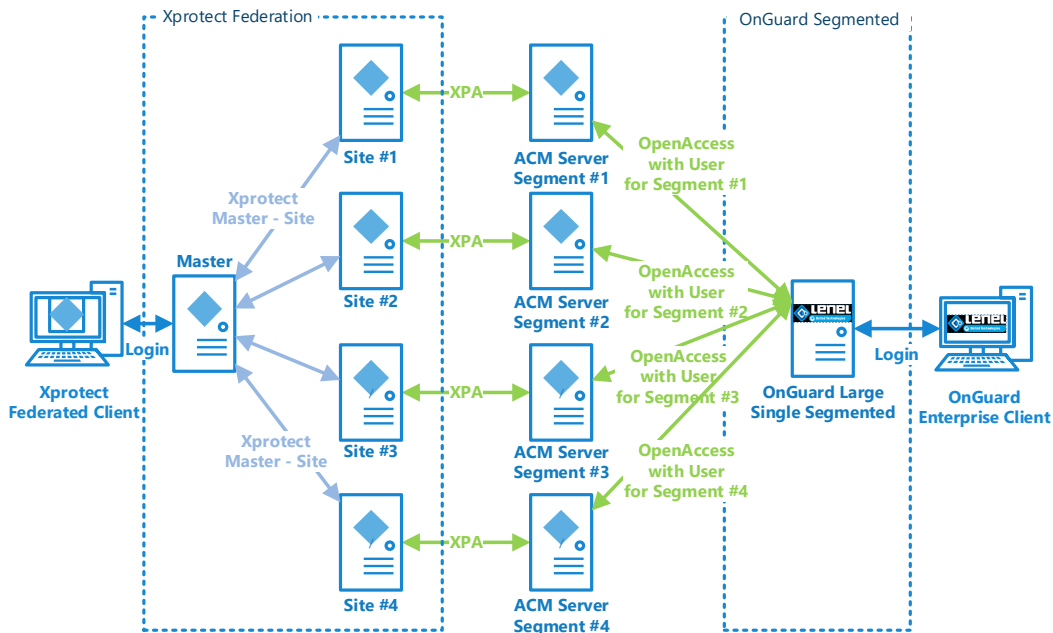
Xprotect Federation

OnGuard Segmented

Site #1

XPA

ACM Server Segment #1

OpenAccess with User for Segment #1

Xprotect Master - Site

Master

Site #2

XPA

ACM Server Segment #2

OpenAccess with User for Segment #2

Xprotect Federated Client

Login

Lenel

OnGuard Large Single Segmented

Login

Lenel

OnGuard Enterprise Client

Site #3

XPA

ACM Server Segment #3

OpenAccess with User for Segment #3

Xprotect Master - Site

OpenAccess with User for Segment #4

Site #4

XPA

ACM Server Segment #4